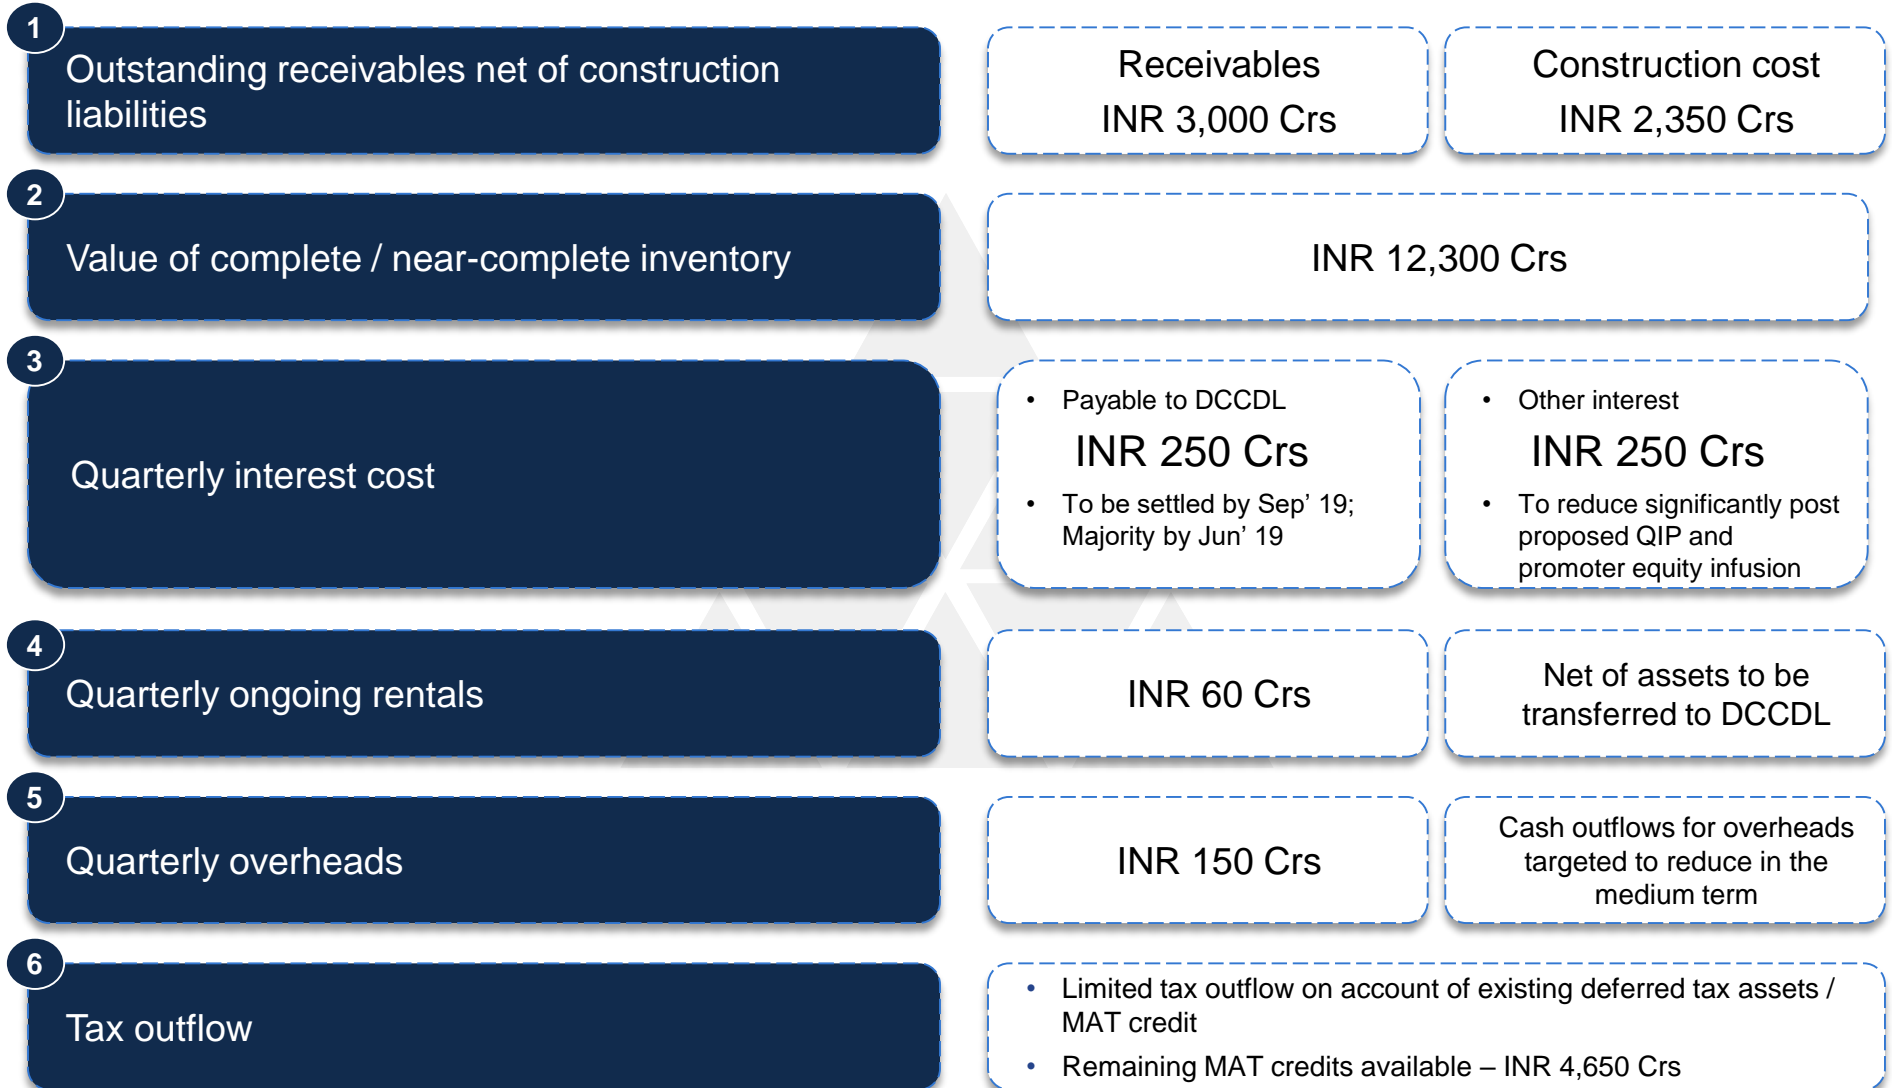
1

Outstanding receivables net of construction liabilities

Receivables
INR 3,000 Crs

Construction cost
INR 2,350 Crs

2

Value of complete / near-complete inventory

INR 12,300 Crs

3

Quarterly interest cost

• Payable to DCCDL

INR 250 Crs

• To be settled by Sep’ 19; Majority by Jun’ 19

• Other interest

INR 250 Crs

• To reduce significantly post proposed QIP and promoter equity infusion

4

Quarterly ongoing rentals

INR 60 Crs

Net of assets to be transferred to DCCDL

5

Quarterly overheads

INR 150 Crs

Cash outflows for overheads targeted to reduce in the medium term

6

Tax outflow

• Limited tax outflow on account of existing deferred tax assets / MAT credit

• Remaining MAT credits available – INR 4,650 Crs